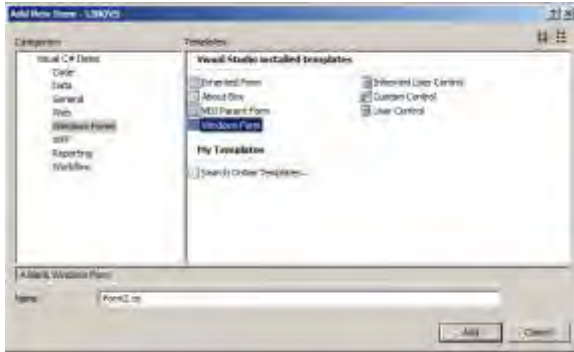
Add New Item - LINQVS

?

Categories:

Visual C# Items
Code
Data
General
Web
Windows Forms
WPF
Reporting
Workflow

Templates:

Visual Studio installed templates

Inherited Form
About Box
MDI Parent Form
Windows Form

Inherited User Control
Custom Control
User Control

My Templates

Search Online Templates...

A blank Windows Form

Name:

Form2.cs

Add

Cancel